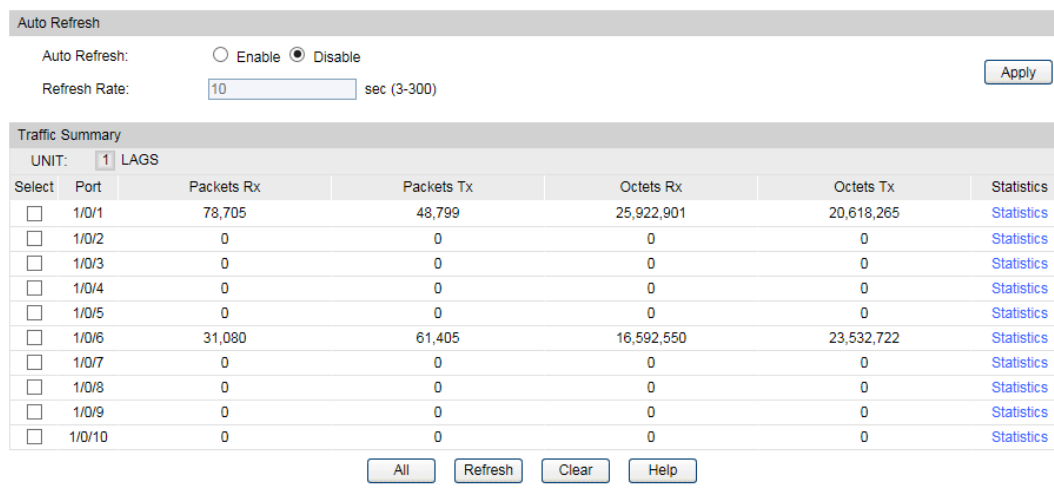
Auto Refresh

Auto Refresh: Enable Disable

Refresh Rate: 10 sec (3-300)

Apply

Traffic Summary

UNIT: 1 LAGS

| Select | Port | Packets Rx | Packets Tx | Octets Rx | Octets Tx | Statistics |
|---|---|---|---|---|---|---|
| | 1/0/1 | 78,705 | 48,799 | 25,922,901 | 20,618,265 | Statistics |
| | 1/0/2 | 0 | 0 | 0 | 0 | Statistics |
| | 1/0/3 | 0 | 0 | 0 | 0 | Statistics |
| | 1/0/4 | 0 | 0 | 0 | 0 | Statistics |
| | 1/0/5 | 0 | 0 | 0 | 0 | Statistics |
| | 1/0/6 | 31,080 | 61,405 | 16,592,550 | 23,532,722 | Statistics |
| | 1/0/7 | 0 | 0 | 0 | 0 | Statistics |
| | 1/0/8 | 0 | 0 | 0 | 0 | Statistics |
| | 1/0/9 | 0 | 0 | 0 | 0 | Statistics |
| | 1/0/10 | 0 | 0 | 0 | 0 | Statistics |

All Refresh Clear Help